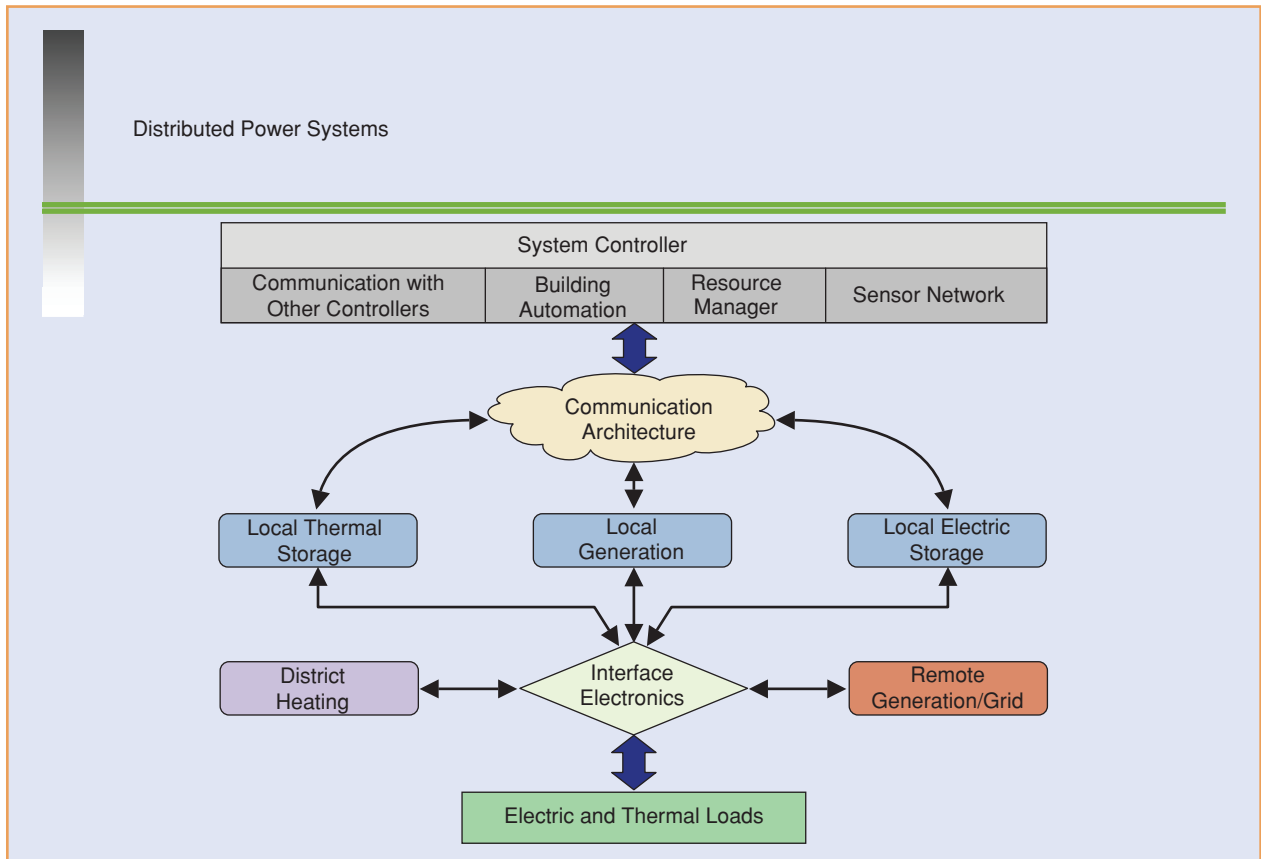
Distributed Power Systems

System Controller

Communication with Other Controllers

Building Automation

Resource Manager

Sensor Network

Communication Architecture

Local Thermal Storage

Local Generation

Local Electric Storage

District Heating

Interface Electronics

Remote Generation/Grid

Electric and Thermal Loads